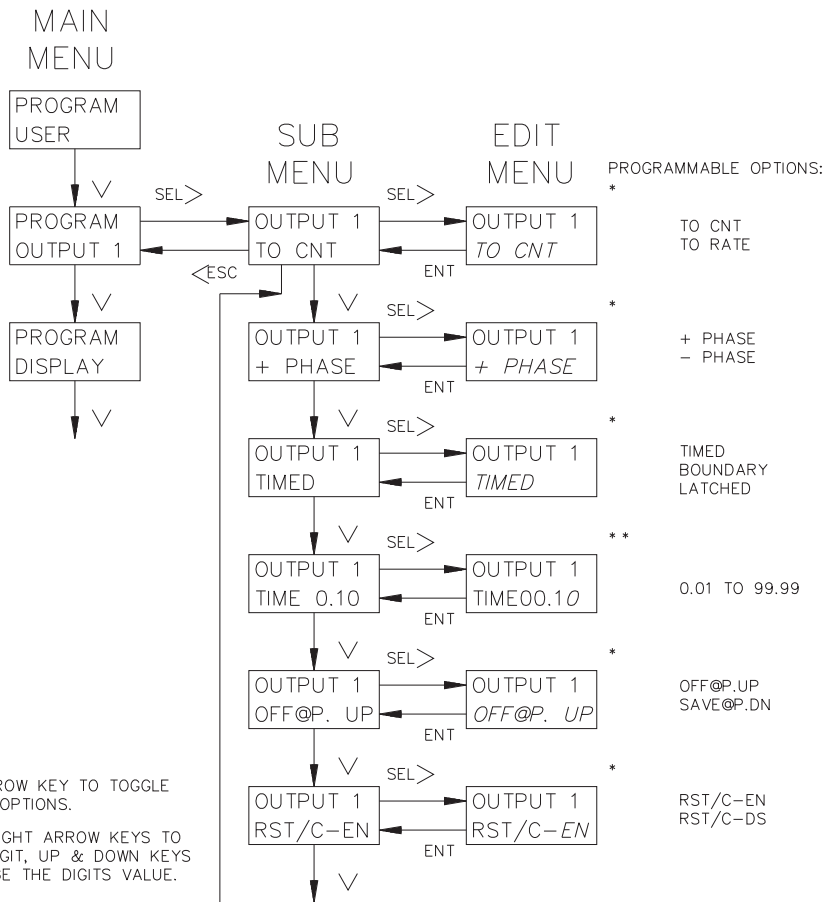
MAIN MENU

PROGRAM USER

PROGRAM OUTPUT 1

PROGRAM DISPLAY

SUB MENU

EDIT MENU

PROGRAMMABLE OPTIONS:

SEL>

SEL>

<ESC

ENT

OUTPUT 1 TO CNT

OUTPUT 1 *TO CNT*

*

TO CNT
TO RATE

SEL>

OUTPUT 1 + PHASE

OUTPUT 1 *+ PHASE*

ENT

*

+ PHASE
– PHASE

SEL>

OUTPUT 1 TIMED

OUTPUT 1 *TIMED*

ENT

*

TIMED
BOUNDARY
LATCHED

SEL>

OUTPUT 1 TIME 0.10

OUTPUT 1 TIME00.1*0*

ENT

**

0.01 TO 99.99

SEL>

OUTPUT 1 OFF@P. UP

OUTPUT 1 *OFF@P. UP*

ENT

*

OFF@P.UP
SAVE@P.DN

SEL>

OUTPUT 1 RST/C–EN

OUTPUT 1 RST/C–*EN*

ENT

*

RST/C–EN
RST/C–DS

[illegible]ROW KEY TO TOGGLE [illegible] OPTIONS.

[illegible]GHT ARROW KEYS TO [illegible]GIT, UP & DOWN KEYS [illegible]E THE DIGITS VALUE.